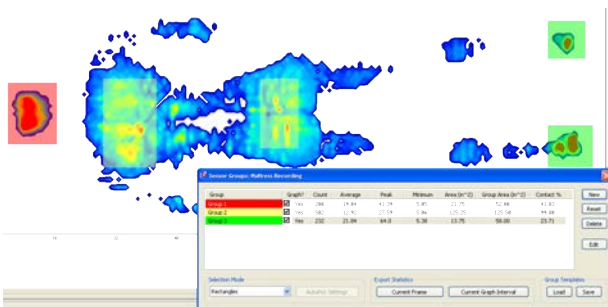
Sensor Groups: Mattress Recording

| Group | Graph? | Count | Average | Peak | Minimum | Area (in^2) | Group Area (in^2) | Contact % |
|---|---|---|---|---|---|---|---|---|
| Group 1 | Yes | 288 | 19.84 | 41.39 | 5.85 | 21.75 | 52.00 | 41.83 |
| Group 2 | Yes | 582 | 12.92 | 27.59 | 5.46 | 125.25 | 125.50 | 99.80 |
| Group 3 | Yes | 232 | 21.84 | 64.0 | 5.38 | 13.75 | 58.00 | 23.71 |

New
Reset
Delete
Edit

Selection Mode
Rectangles
Autofind Settings

Export Statistics
Current Frame
Current Graph Interval

Group Templates
Load
Save